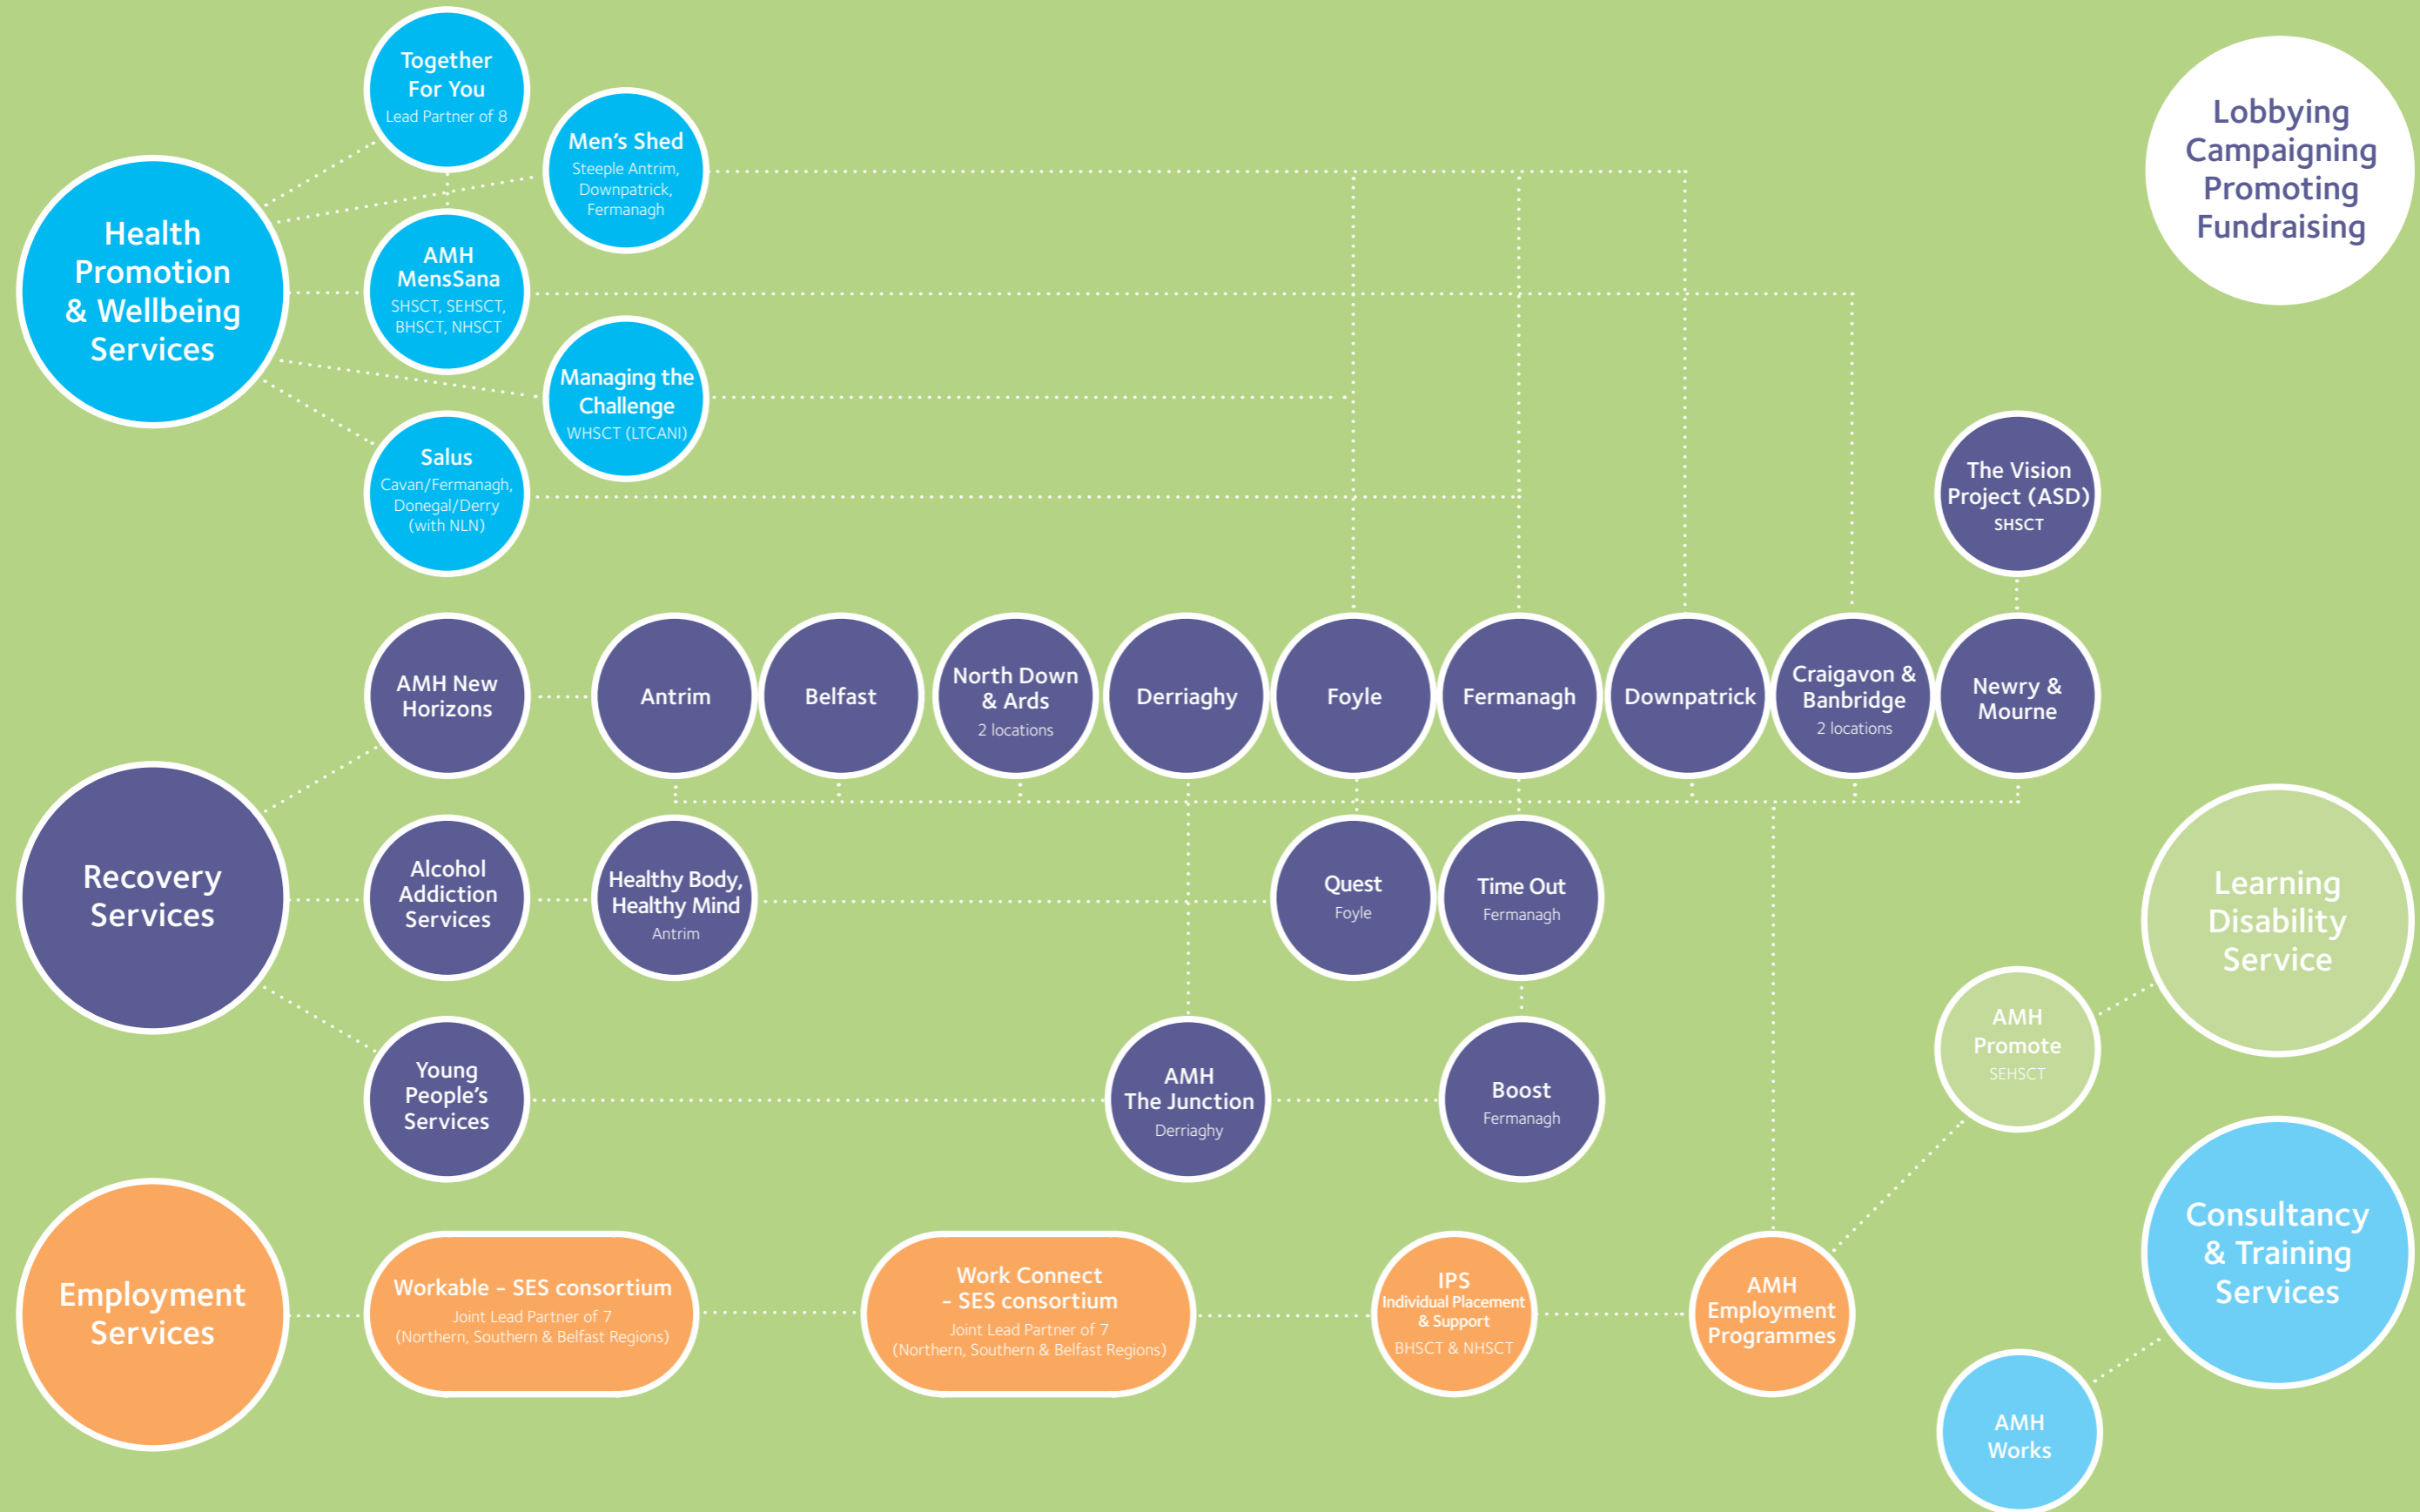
Together For You
Lead Partner of 8

Men's Shed
Steeple Antrim, Downpatrick, Fermanagh

Lobbying
Campaigning
Promoting
Fundraising

Health Promotion & Wellbeing Services

AMH MensSana
SHSCT, SEHSCT, BHSCT, NHSCT

Managing the Challenge
WHSCT (LTCANI)

Salus
Cavan/Fermanagh, Donegal/Derry (with NLN)

The Vision Project (ASD)
SHSCT

AMH New Horizons

Antrim

Belfast

North Down & Ards
2 locations

Derriaghy

Foyle

Fermanagh

Downpatrick

Craigavon & Banbridge
2 locations

Newry & Mourne

Recovery Services

Alcohol Addiction Services

Healthy Body, Healthy Mind
Antrim

Quest
Foyle

Time Out
Fermanagh

Learning Disability Service

AMH Promote
SEHSCT

Young People's Services

AMH The Junction
Derriaghy

Boost
Fermanagh

Consultancy & Training Services

Employment Services

Workable - SES consortium
Joint Lead Partner of 7
(Northern, Southern & Belfast Regions)

Work Connect - SES consortium
Joint Lead Partner of 7
(Northern, Southern & Belfast Regions)

IPS
Individual Placement & Support
BHSCT & NHSCT

AMH Employment Programmes

AMH Works